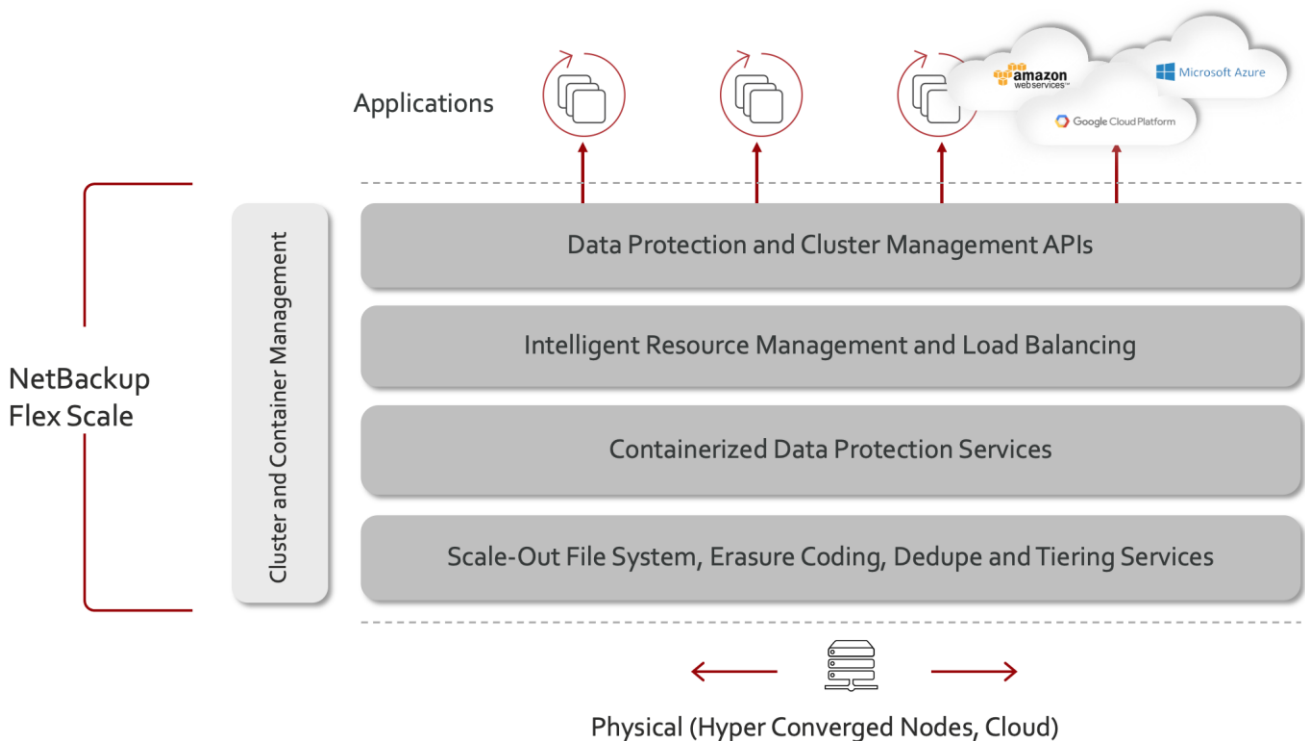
Applications

amazon web services

Microsoft Azure

Google Cloud Platform

NetBackup Flex Scale

Cluster and Container Management

Data Protection and Cluster Management APIs

Intelligent Resource Management and Load Balancing

Containerized Data Protection Services

Scale-Out File System, Erasure Coding, Dedupe and Tiering Services

Physical (Hyper Converged Nodes, Cloud)